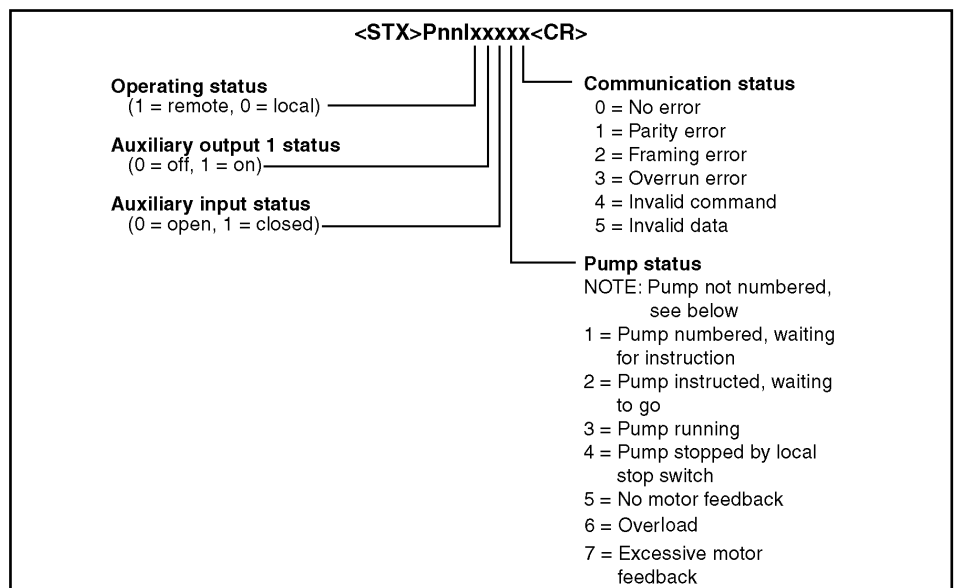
<STX>Pnnlxxxxx<CR>

Operating status
(1 = remote, 0 = local)

Auxiliary output 1 status
(0 = off, 1 = on)

Auxiliary input status
(0 = open, 1 = closed)

Communication status
0 = No error
1 = Parity error
2 = Framing error
3 = Overrun error
4 = Invalid command
5 = Invalid data

Pump status
NOTE: Pump not numbered, see below
1 = Pump numbered, waiting for instruction
2 = Pump instructed, waiting to go
3 = Pump running
4 = Pump stopped by local stop switch
5 = No motor feedback
6 = Overload
7 = Excessive motor feedback